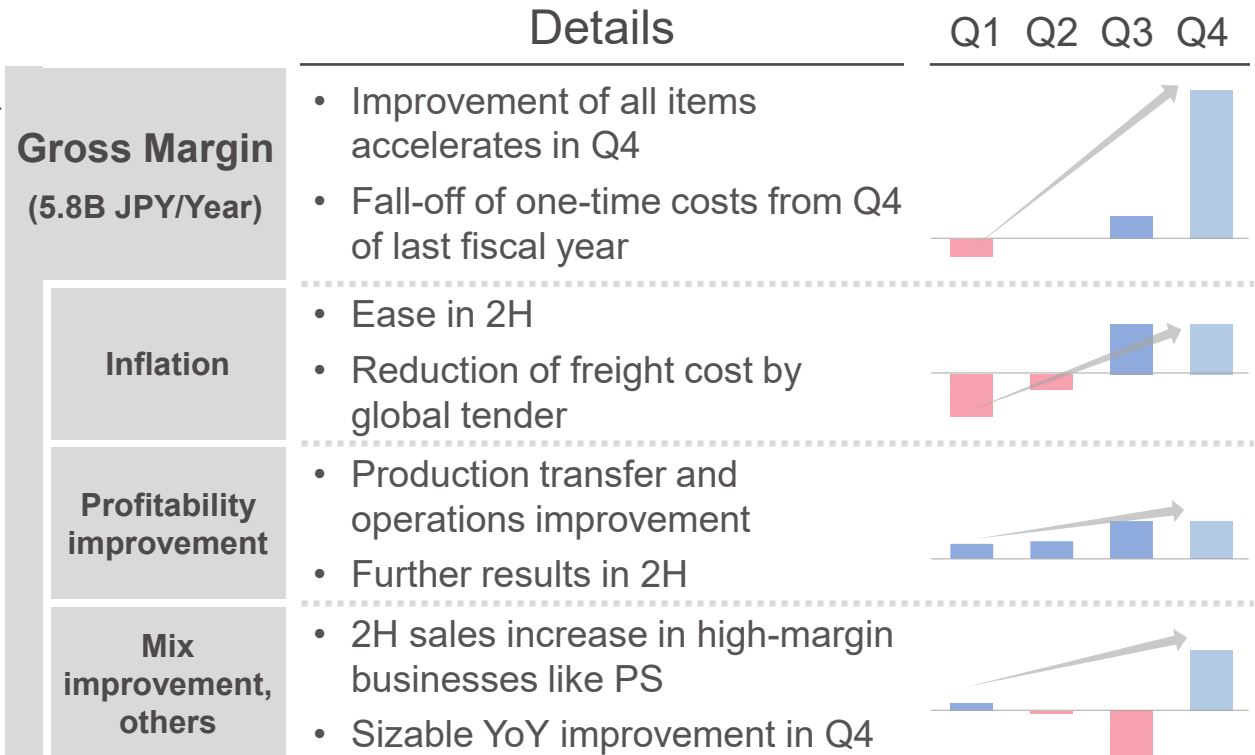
Details

Q1 Q2 Q3 Q4

Gross Margin
(5.8B JPY/Year)

• Improvement of all items accelerates in Q4
• Fall-off of one-time costs from Q4 of last fiscal year

Inflation

• Ease in 2H
• Reduction of freight cost by global tender

Profitability improvement

• Production transfer and operations improvement
• Further results in 2H

Mix improvement, others

• 2H sales increase in high-margin businesses like PS
• Sizable YoY improvement in Q4